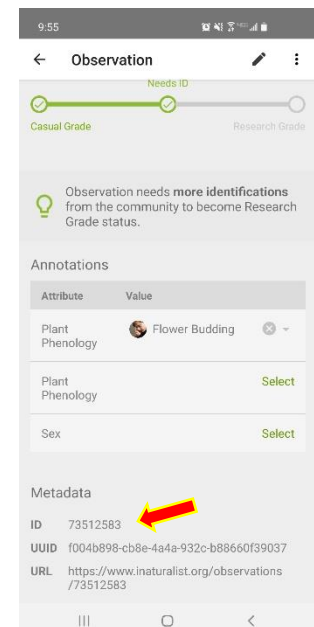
9:55

Observation

Needs ID

Casual Grade

Research Grade

Observation needs **more identifications** from the community to become Research Grade status.

Annotations

| Attribute | Value |
|---|---|
| Plant Phenology | Flower Budding |
| Plant Phenology | Select |
| Sex | Select |

Metadata

ID 73512583

UUID f004b898-cb8e-4a4a-932c-b88660f39037

URL https://www.inaturalist.org/observations/73512583